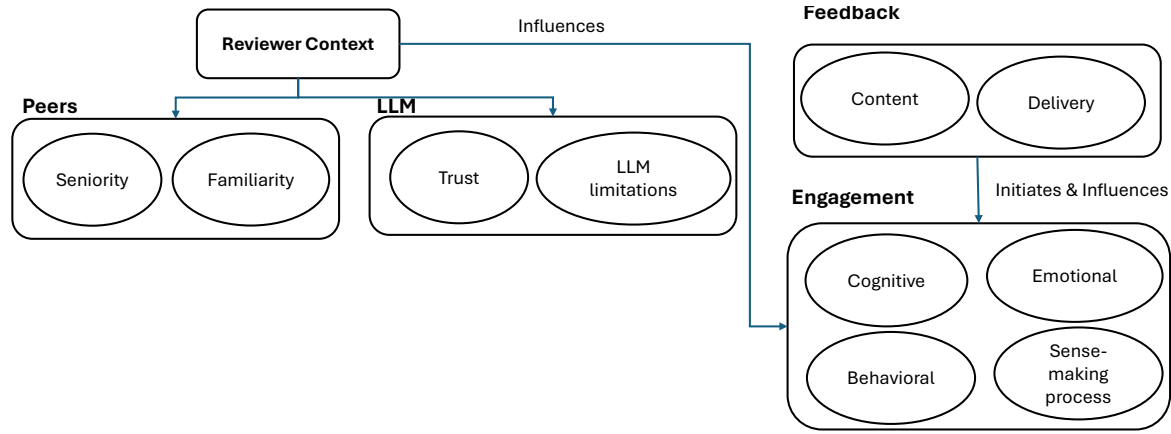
Reviewer Context

Influences

Feedback

Content

Delivery

Peers

Seniority

Familiarity

LLM

Trust

LLM limitations

Initiates & Influences

Engagement

Cognitive

Emotional

Behavioral

Sense-making process